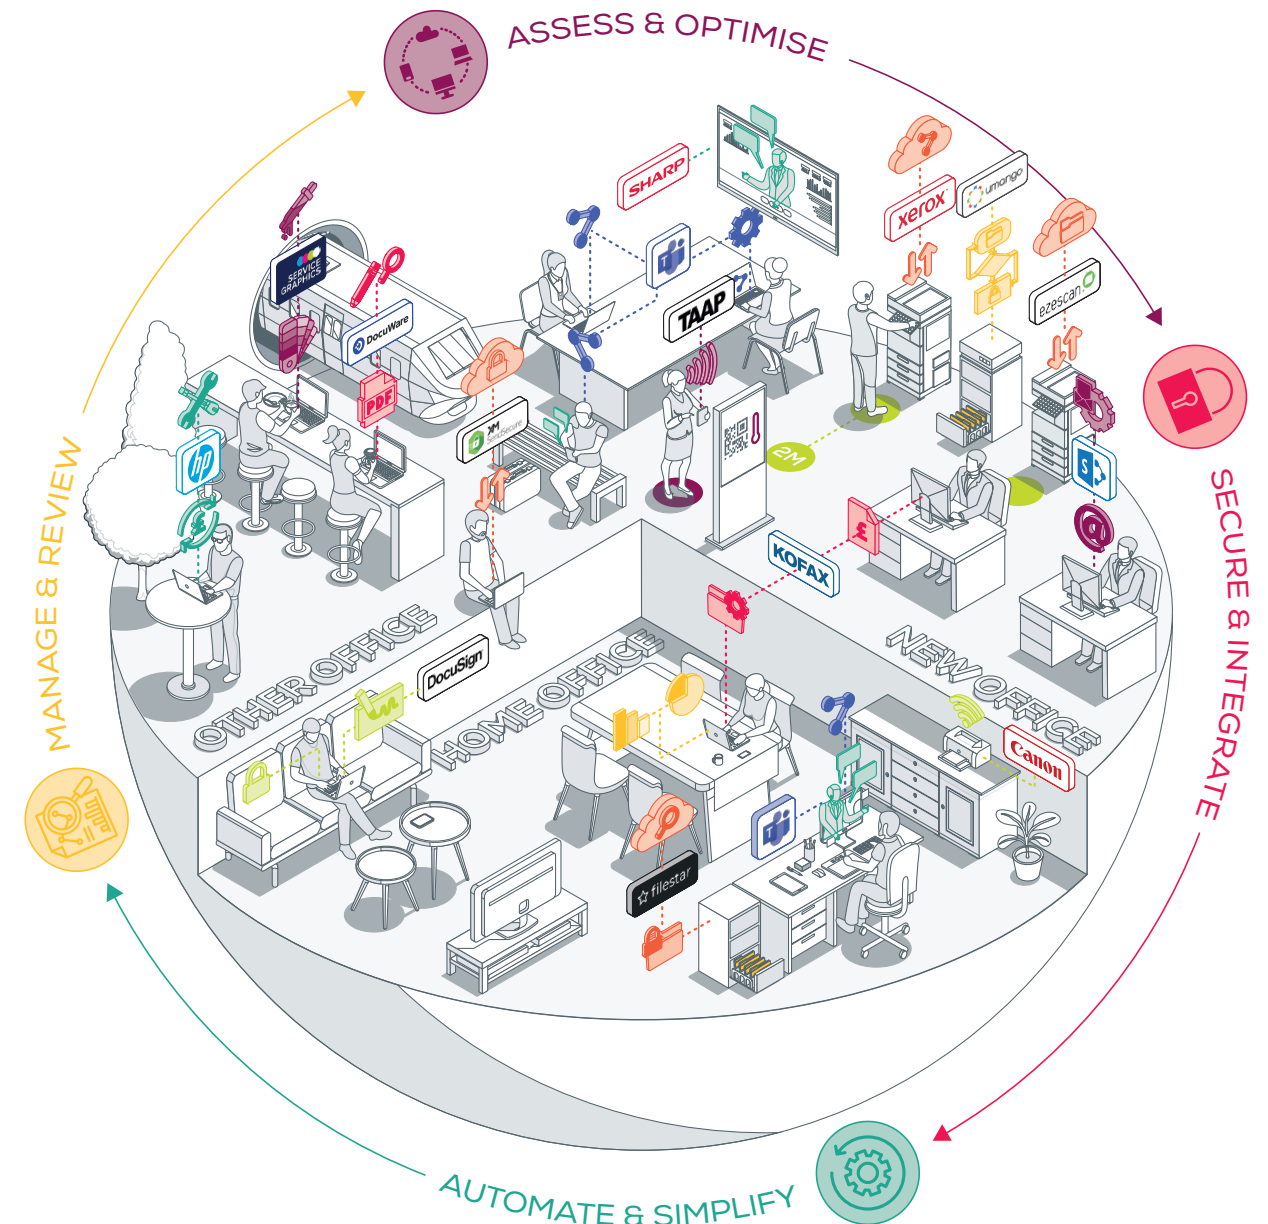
ASSESS & OPTIMISE

SECURE & INTEGRATE

AUTOMATE & SIMPLIFY

MANAGE & REVIEW

SHARP

TAAP

xerox

umango

ezescan

SERVICE GRAPHICS

DocuWare

PDF

hp

XM SendSecure

2M

KOFAX

£

S

@

DocuSign

OTHER OFFICE

HOME OFFICE

NEW OFFICE

Canon

filestar